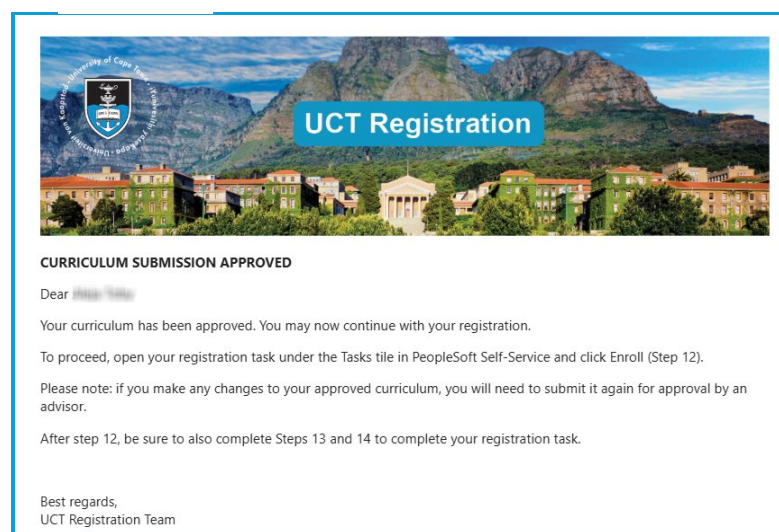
University of Cape Town · Iyunivesithi yaseKapa · Universiteit van Kaapstad

UCT Registration

CURRICULUM SUBMISSION APPROVED

Dear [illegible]

Your curriculum has been approved. You may now continue with your registration.

To proceed, open your registration task under the Tasks tile in PeopleSoft Self-Service and click Enroll (Step 12).

Please note: if you make any changes to your approved curriculum, you will need to submit it again for approval by an advisor.

After step 12, be sure to also complete Steps 13 and 14 to complete your registration task.

Best regards,
UCT Registration Team